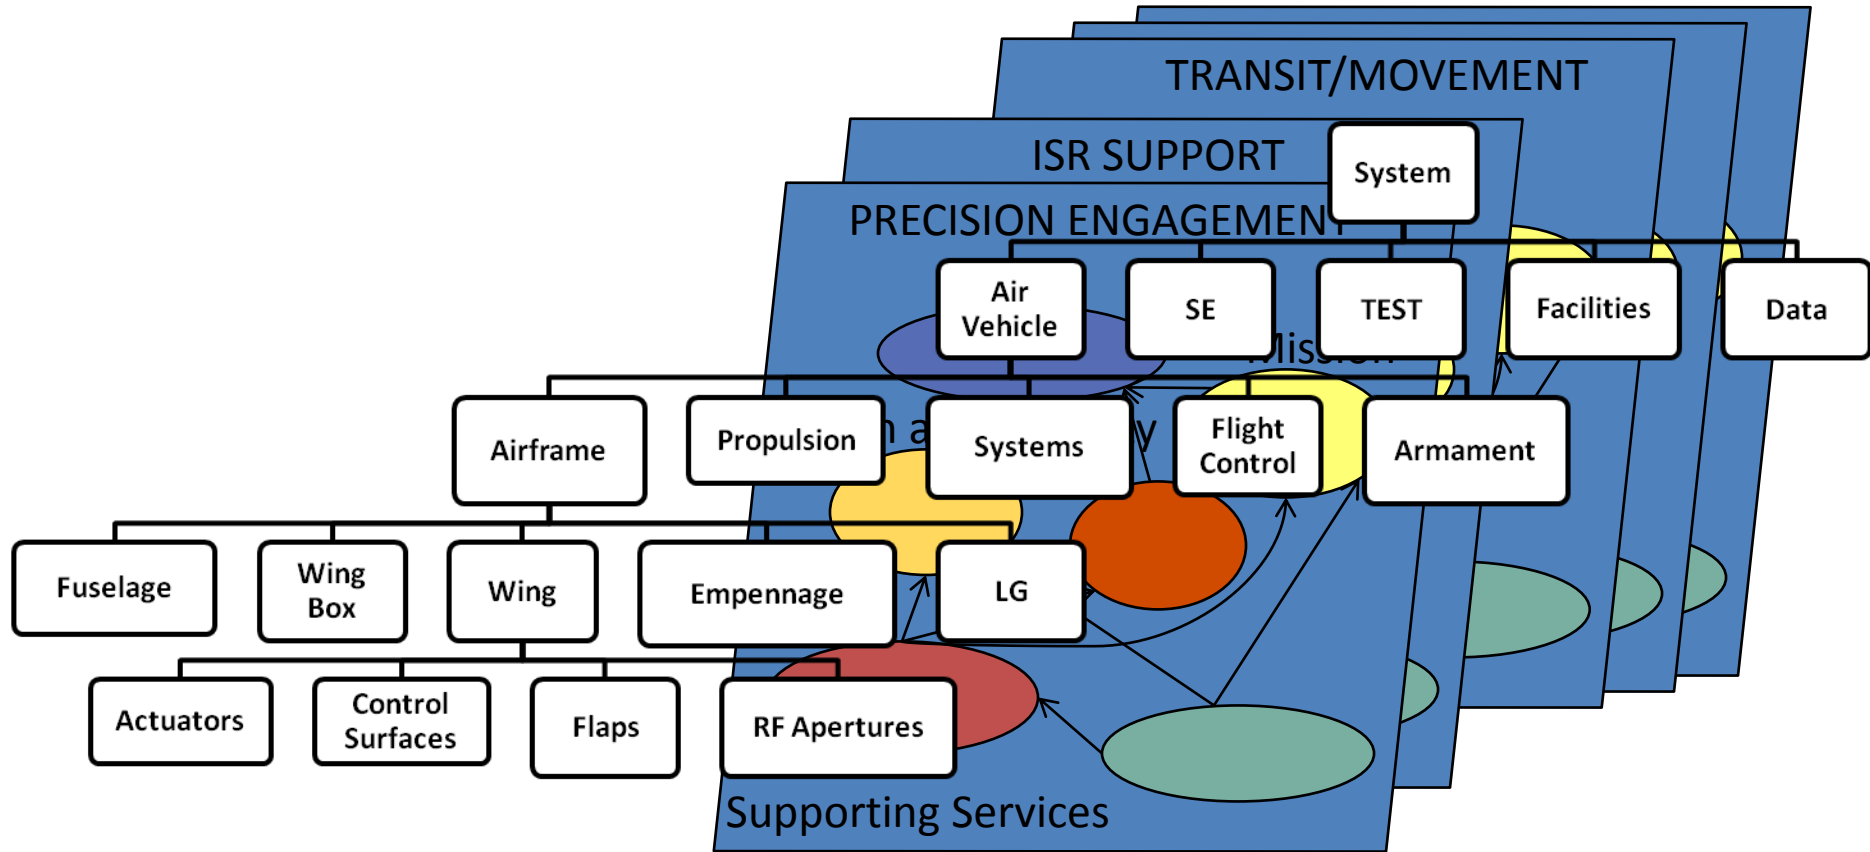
TRANSIT/MOVEMENT

ISR SUPPORT

PRECISION ENGAGEMENT

System

Air Vehicle

SE

TEST

Facilities

Data

Mission

Airframe

Propulsion

Systems

Flight Control

Armament

Fuselage

Wing Box

Wing

Empennage

LG

Actuators

Control Surfaces

Flaps

RF Apertures

Supporting Services